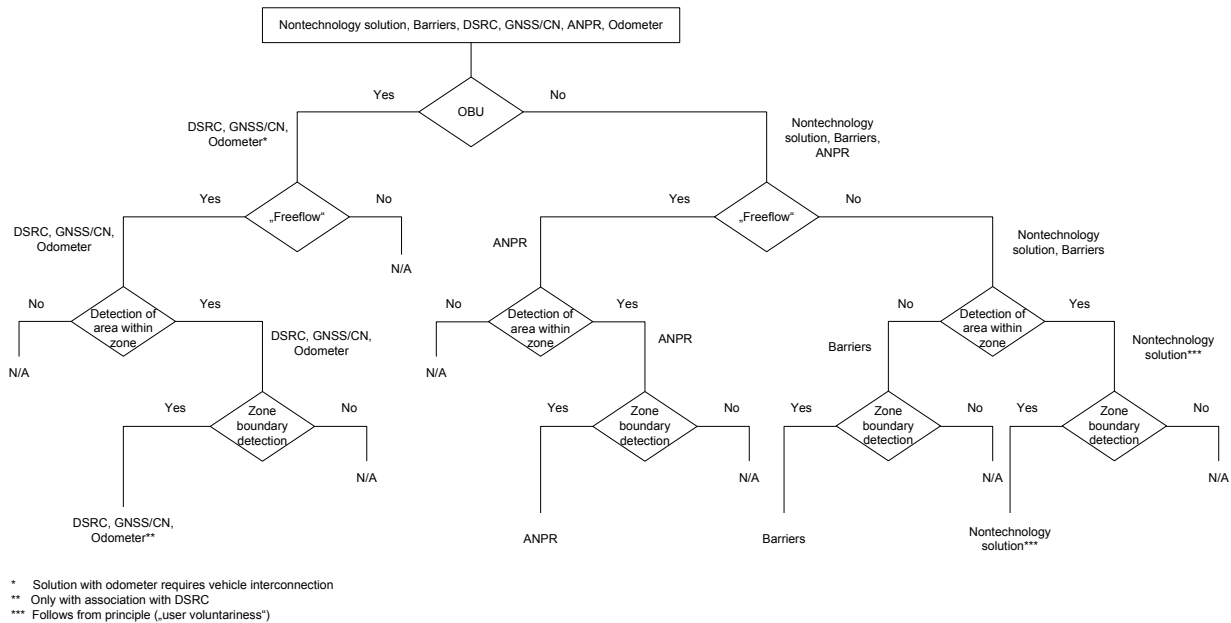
Nontechnology solution, Barriers, DSRC, GNSS/CN, ANPR, Odometer

Yes
OBU
No

DSRC, GNSS/CN, Odometer*

Nontechnology solution, Barriers, ANPR

Yes
„Freeflow“
No

DSRC, GNSS/CN, Odometer

N/A

Yes
„Freeflow“
No

ANPR

Nontechnology solution, Barriers

No
Detection of area within zone
Yes

N/A

DSRC, GNSS/CN, Odometer

Yes
Zone boundary detection
No

N/A

DSRC, GNSS/CN, Odometer**

No
Detection of area within zone
Yes

N/A

ANPR

Yes
Zone boundary detection
No

N/A

ANPR

No
Detection of area within zone
Yes

Barriers

Nontechnology solution***

Yes
Zone boundary detection
No

N/A

Barriers

Yes
Zone boundary detection
No

N/A

Nontechnology solution***

* Solution with odometer requires vehicle interconnection
** Only with association with DSRC
*** Follows from principle („user voluntariness“)